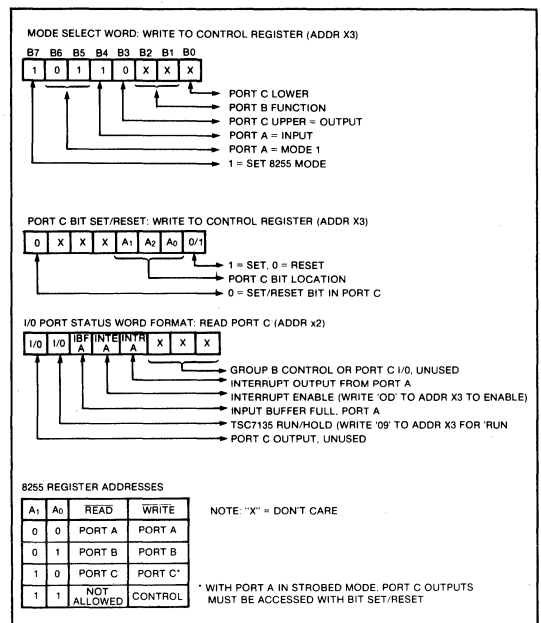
MODE SELECT WORD: WRITE TO CONTROL REGISTER (ADDR X3)

| B7 | B6 | B5 | B4 | B3 | B2 | B1 | B0 |
|---|---|---|---|---|---|---|---|
| 1 | 0 | 1 | 1 | 0 | X | X | X |

PORT C LOWER
PORT B FUNCTION
PORT C UPPER = OUTPUT
PORT A = INPUT
PORT A = MODE 1
1 = SET 8255 MODE

PORT C BIT SET/RESET: WRITE TO CONTROL REGISTER (ADDR X3)

| 0 | X | X | X | $A_1$ | $A_2$ | $A_0$ | 0/1 |
|---|---|---|---|---|---|---|---|

1 = SET, 0 = RESET
PORT C BIT LOCATION
0 = SET/RESET BIT IN PORT C

I/0 PORT STATUS WORD FORMAT: READ PORT C (ADDR x2)

| I/0 | I/0 | IBF A | INTE A | INTR A | X | X | X |
|---|---|---|---|---|---|---|---|

GROUP B CONTROL OR PORT C I/0, UNUSED
INTERRUPT OUTPUT FROM PORT A
INTERRUPT ENABLE (WRITE 'OD' TO ADDR X3 TO ENABLE)
INPUT BUFFER FULL, PORT A
TSC7135 RUN/HOLD (WRITE '09' TO ADDR X3 FOR 'RUN
PORT C OUTPUT, UNUSED

8255 REGISTER ADDRESSES

| $A_1$ | $A_0$ | $\overline{READ}$ | $\overline{WRITE}$ |
|---|---|---|---|
| 0 | 0 | PORT A | PORT A |
| 0 | 1 | PORT B | PORT B |
| 1 | 0 | PORT C | PORT C* |
| 1 | 1 | NOT ALLOWED | CONTROL |

NOTE: "X" = DON'T CARE

* WITH PORT A IN STROBED MODE, PORT C OUTPUTS MUST BE ACCESSED WITH BIT SET/RESET